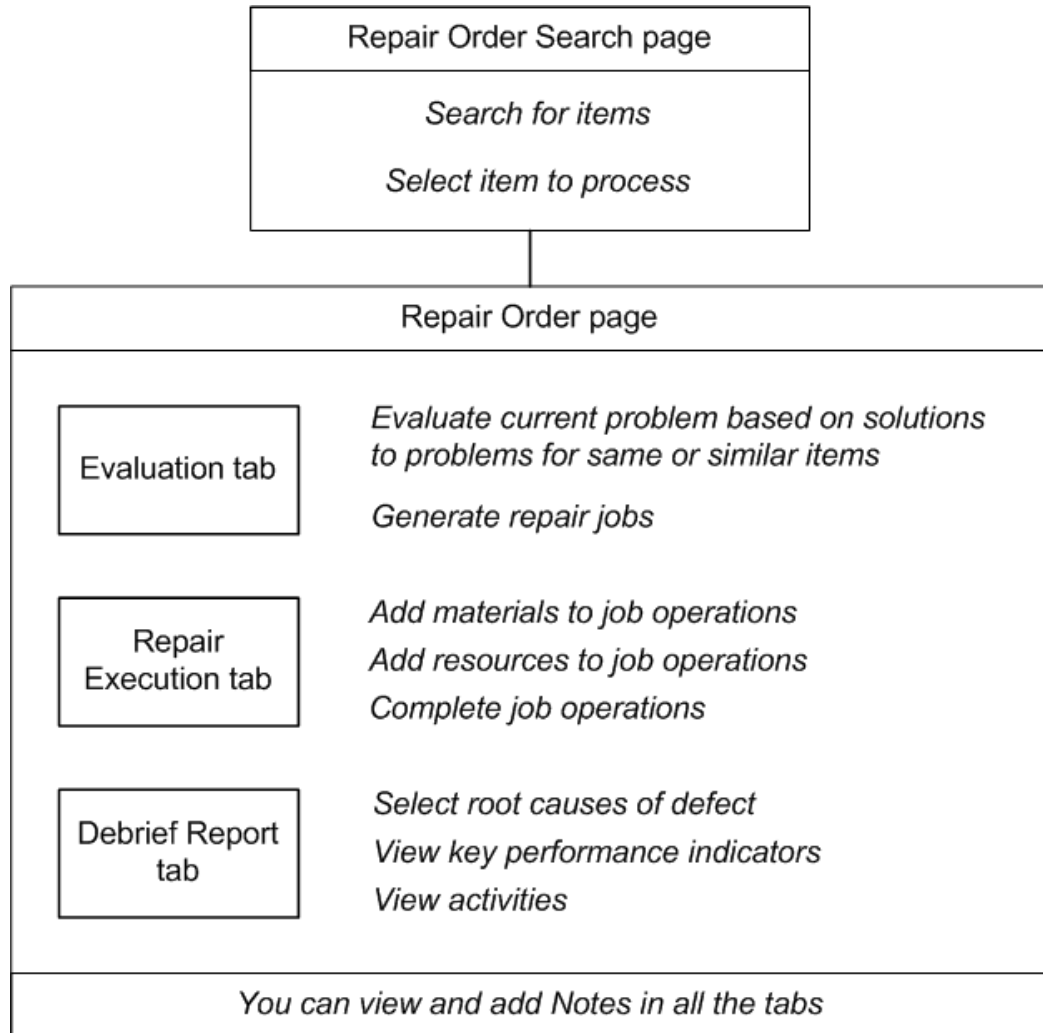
Repair Order Search page

Search for items

Select item to process

Repair Order page

Evaluation tab

Evaluate current problem based on solutions to problems for same or similar items

Generate repair jobs

Repair Execution tab

Add materials to job operations

Add resources to job operations

Complete job operations

Debrief Report tab

Select root causes of defect

View key performance indicators

View activities

You can view and add Notes in all the tabs